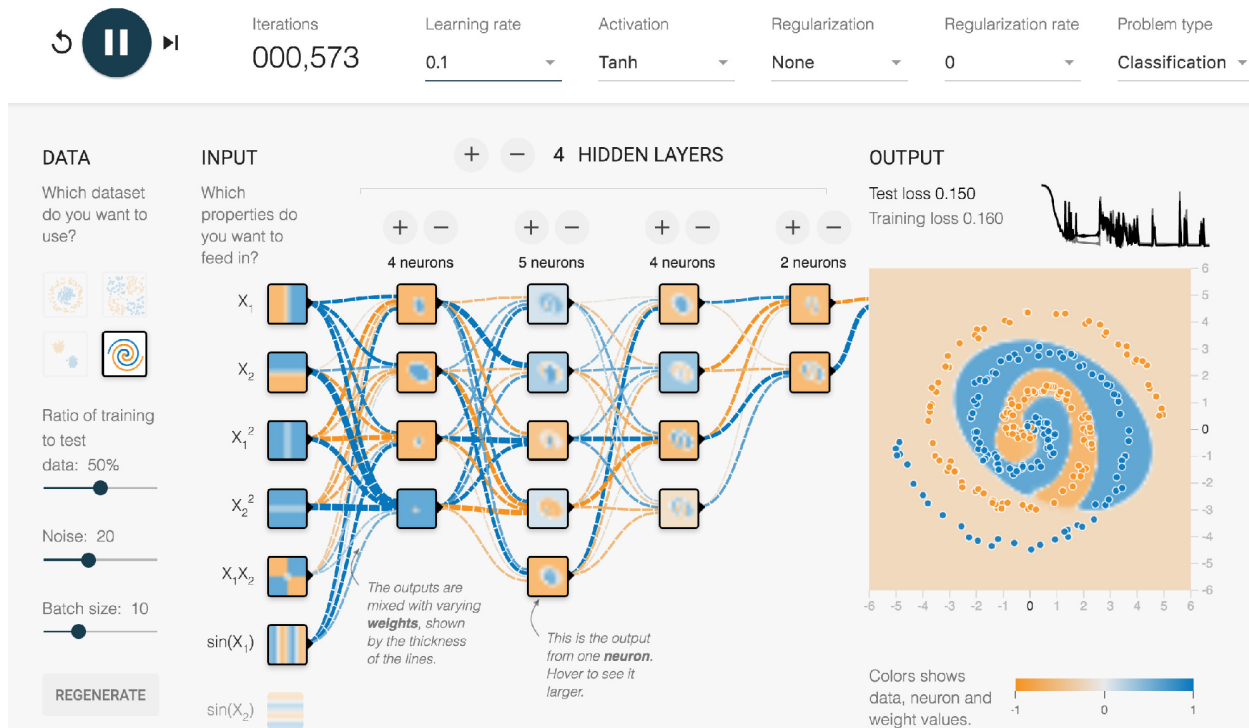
Iterations
000,573

Learning rate
0.1

Activation
Tanh

Regularization
None

Regularization rate
0

Problem type
Classification

DATA

Which dataset do you want to use?

Ratio of training to test data: 50%

Noise: 20

Batch size: 10

REGENERATE

INPUT

Which properties do you want to feed in?

$X_1$

$X_2$

$X_1^2$

$X_2^2$

$X_1X_2$

$\sin(X_1)$

$\sin(X_2)$

+ − 4 HIDDEN LAYERS

+ −
4 neurons

+ −
5 neurons

+ −
4 neurons

+ −
2 neurons

The outputs are mixed with varying **weights**, shown by the thickness of the lines.

This is the output from one **neuron**. Hover to see it larger.

OUTPUT

Test loss 0.150
Training loss 0.160

6
5
4
3
2
1
0
-1
-2
-3
-4
-5
-6

-6 -5 -4 -3 -2 -1 0 1 2 3 4 5 6

Colors shows data, neuron and weight values.

-1 0 1